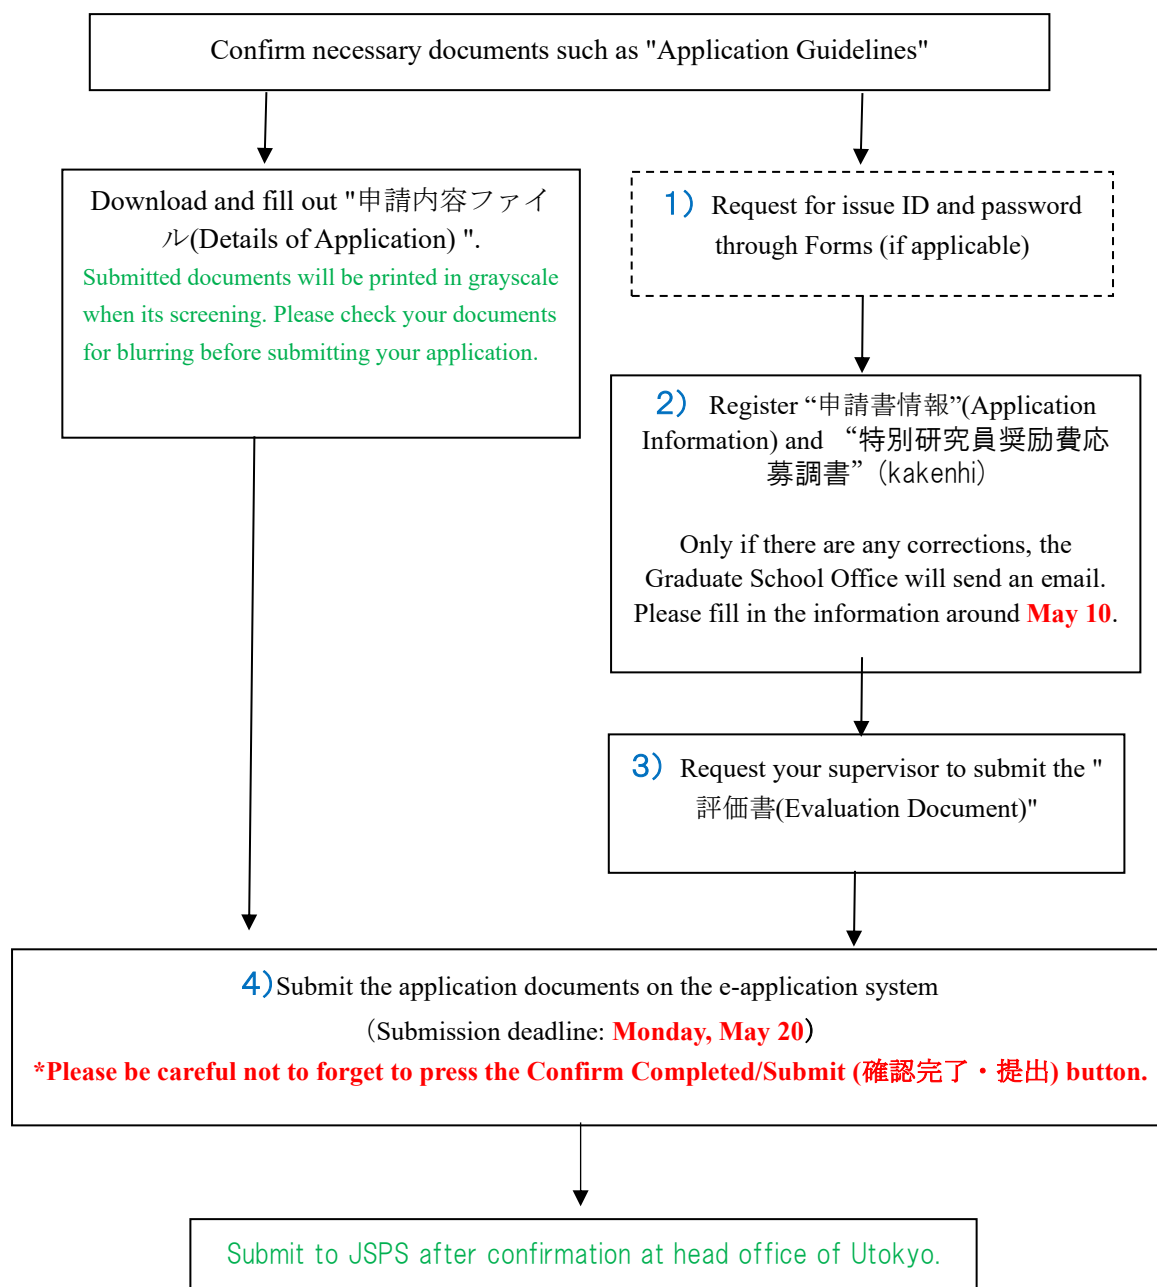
Confirm necessary documents such as "Application Guidelines"

Download and fill out "申請内容ファイル(Details of Application) ".
Submitted documents will be printed in grayscale when its screening. Please check your documents for blurring before submitting your application.

1） Request for issue ID and password through Forms (if applicable)

2） Register “申請書情報”(Application Information) and “特別研究員奨励費応募調書”（kakenhi）

Only if there are any corrections, the Graduate School Office will send an email. Please fill in the information around May 10.

3） Request your supervisor to submit the "評価書(Evaluation Document)"

4）Submit the application documents on the e-application system
（Submission deadline: Monday, May 20）
*Please be careful not to forget to press the Confirm Completed/Submit (確認完了・提出) button.

Submit to JSPS after confirmation at head office of Utokyo.